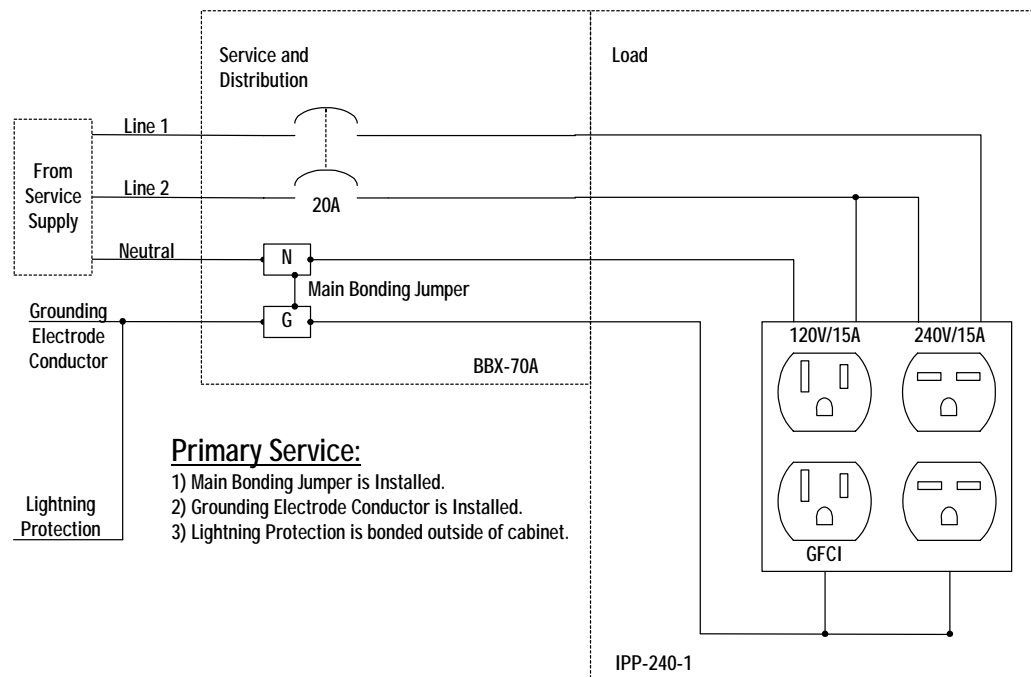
Service and Distribution

Load

From Service Supply

Line 1

Line 2

20A

Neutral

N

Main Bonding Jumper

Grounding Electrode Conductor

G

BBX-70A

120V/15A

240V/15A

GFCI

Primary Service:
1) Main Bonding Jumper is Installed.
2) Grounding Electrode Conductor is Installed.
3) Lightning Protection is bonded outside of cabinet.

Lightning Protection

IPP-240-1